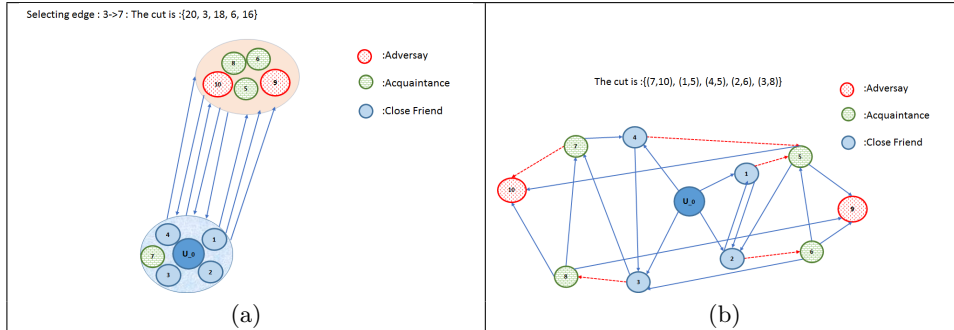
Selecting edge : 3->7 : The cut is :{20, 3, 18, 6, 16}

8 6 10 9 5

:Adversay
:Acquaintance
:Close Friend

4 1 7 U_0 3 2

(a)

The cut is :{(7,10), (1,5), (4,5), (2,6), (3,8)}

:Adversay
:Acquaintance
:Close Friend

4 7 5 1 10 U_0 9 2 6 8 3

(b)